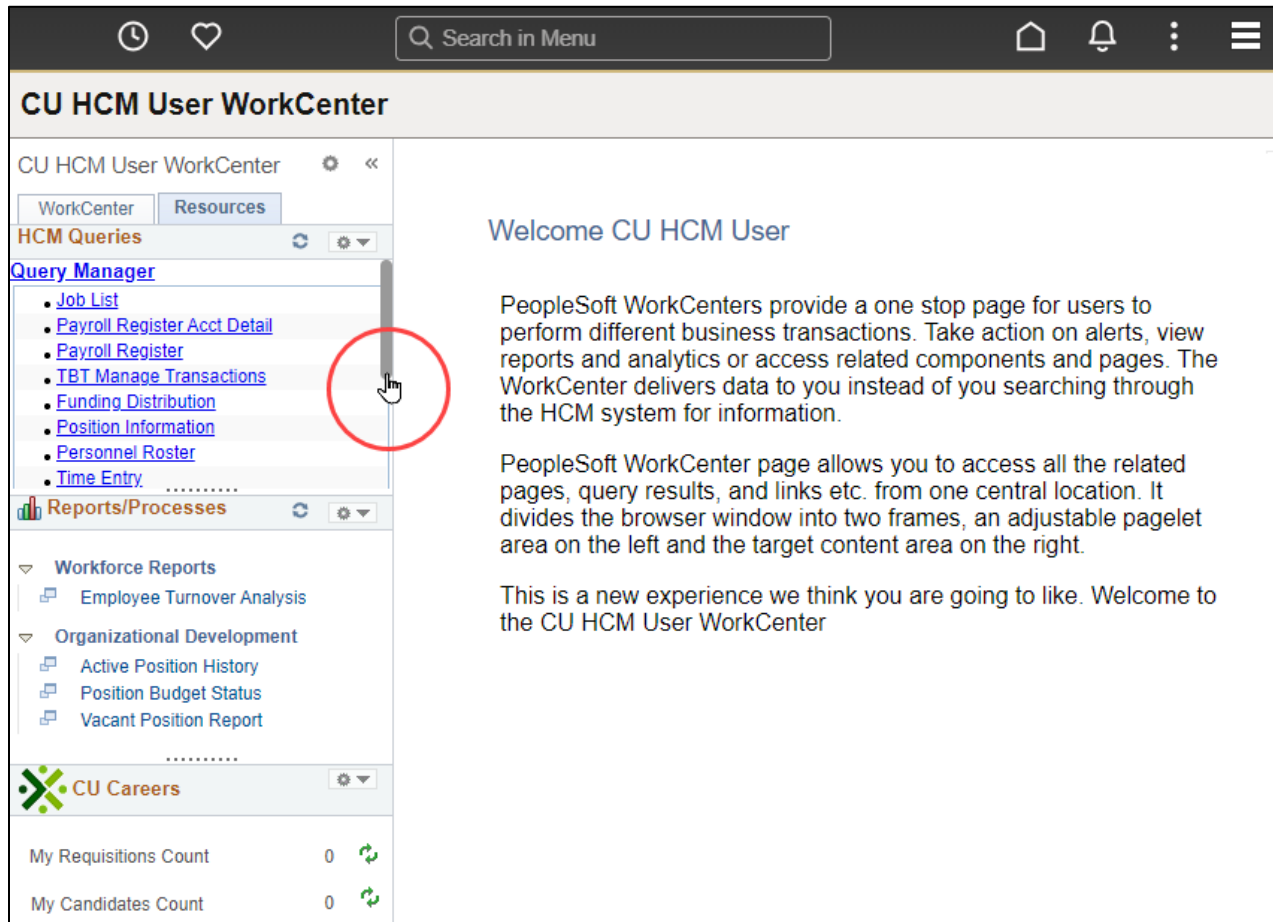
Search in Menu

CU HCM User WorkCenter

CU HCM User WorkCenter

WorkCenter | Resources

HCM Queries

Query Manager

- Job List
- Payroll Register Acct Detail
- Payroll Register
- TBT Manage Transactions
- Funding Distribution
- Position Information
- Personnel Roster
- Time Entry

Reports/Processes

Workforce Reports

Employee Turnover Analysis

Organizational Development

Active Position History

Position Budget Status

Vacant Position Report

CU Careers

My Requisitions Count 0

My Candidates Count 0

Welcome CU HCM User

PeopleSoft WorkCenters provide a one stop page for users to perform different business transactions. Take action on alerts, view reports and analytics or access related components and pages. The WorkCenter delivers data to you instead of you searching through the HCM system for information.

PeopleSoft WorkCenter page allows you to access all the related pages, query results, and links etc. from one central location. It divides the browser window into two frames, an adjustable pagelet area on the left and the target content area on the right.

This is a new experience we think you are going to like. Welcome to the CU HCM User WorkCenter